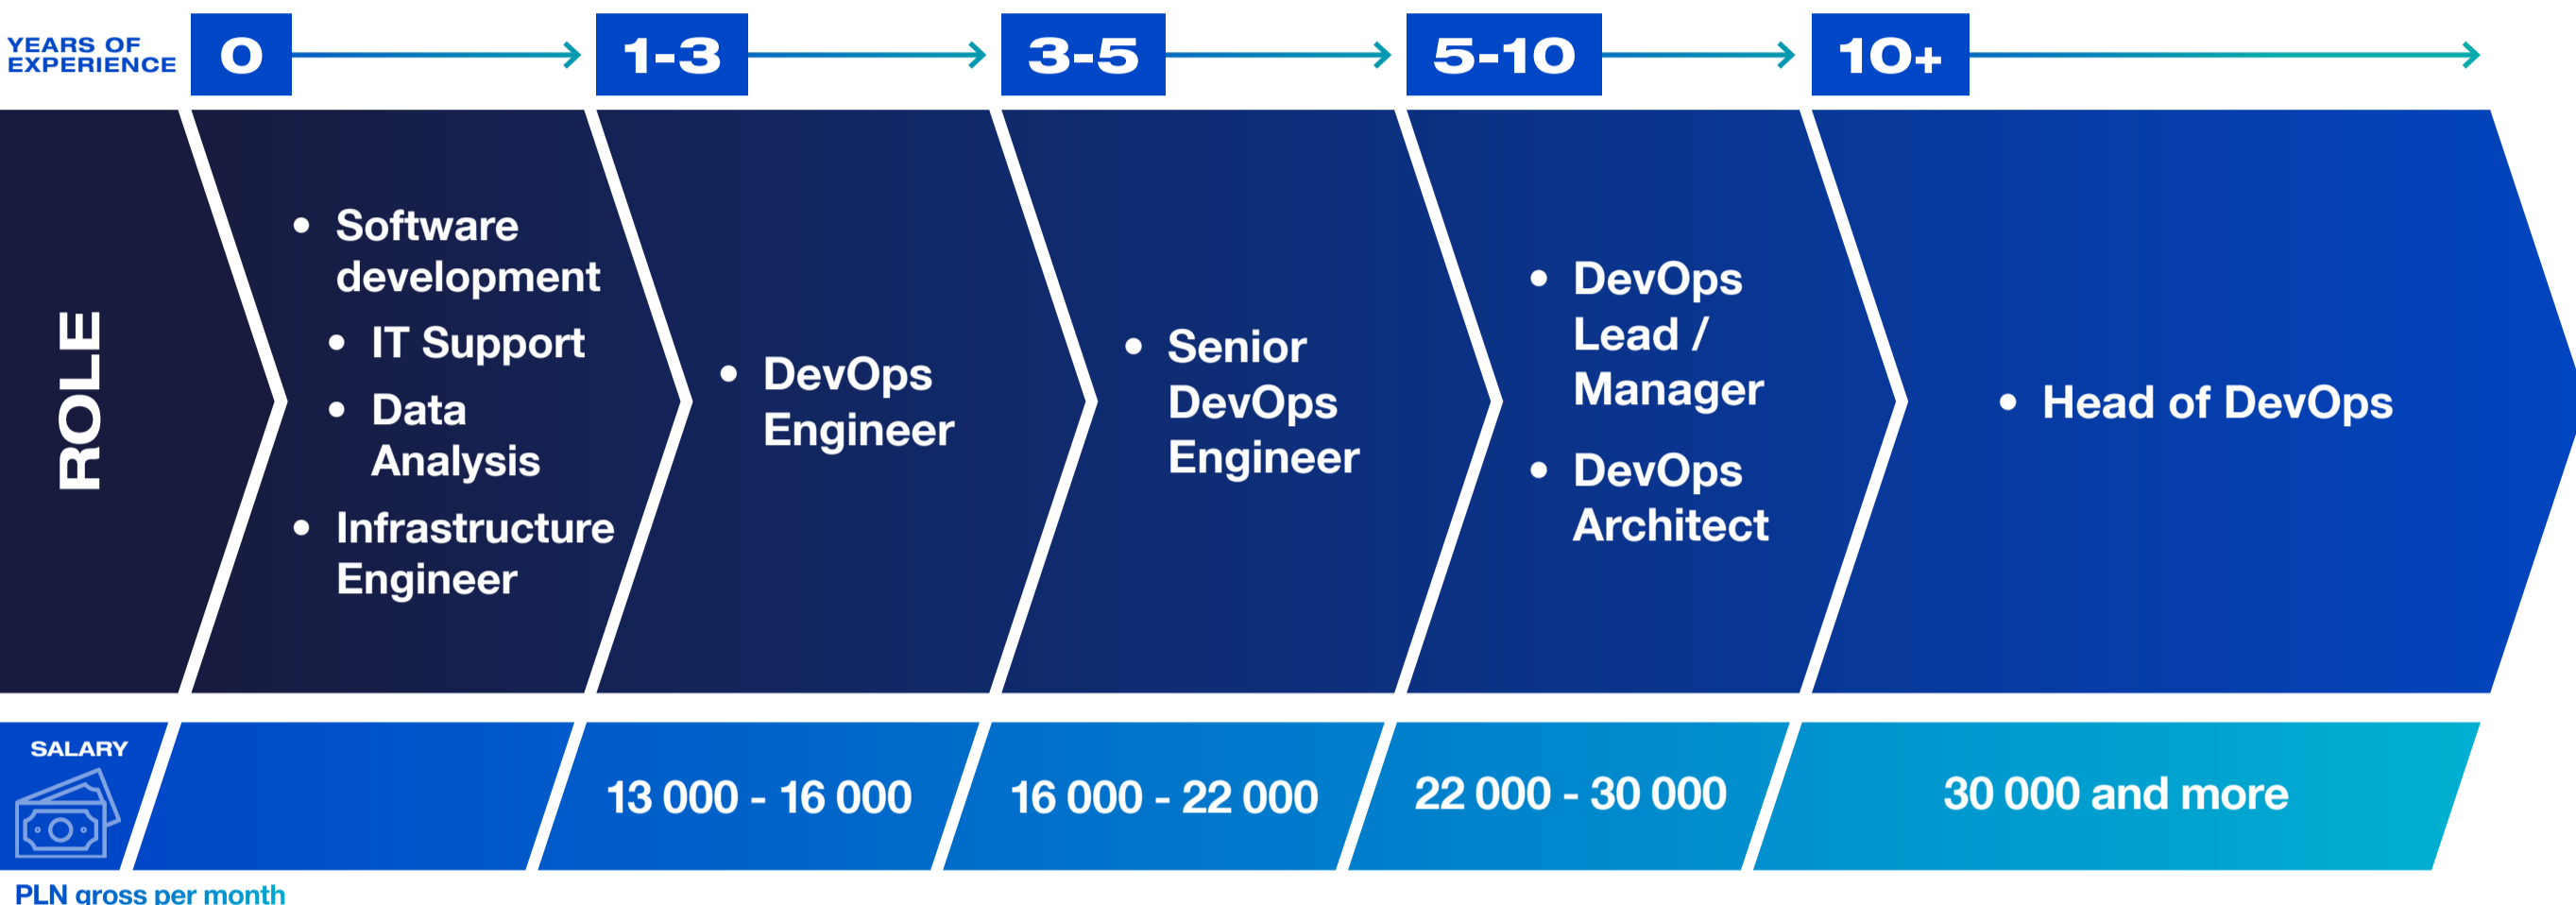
YEARS OF EXPERIENCE

0

1-3

3-5

5-10

10+

ROLE

• Software development
• IT Support
• Data Analysis
• Infrastructure Engineer

• DevOps Engineer

• Senior DevOps Engineer

• DevOps Lead / Manager
• DevOps Architect

• Head of DevOps

SALARY

13 000 - 16 000

16 000 - 22 000

22 000 - 30 000

30 000 and more

PLN gross per month